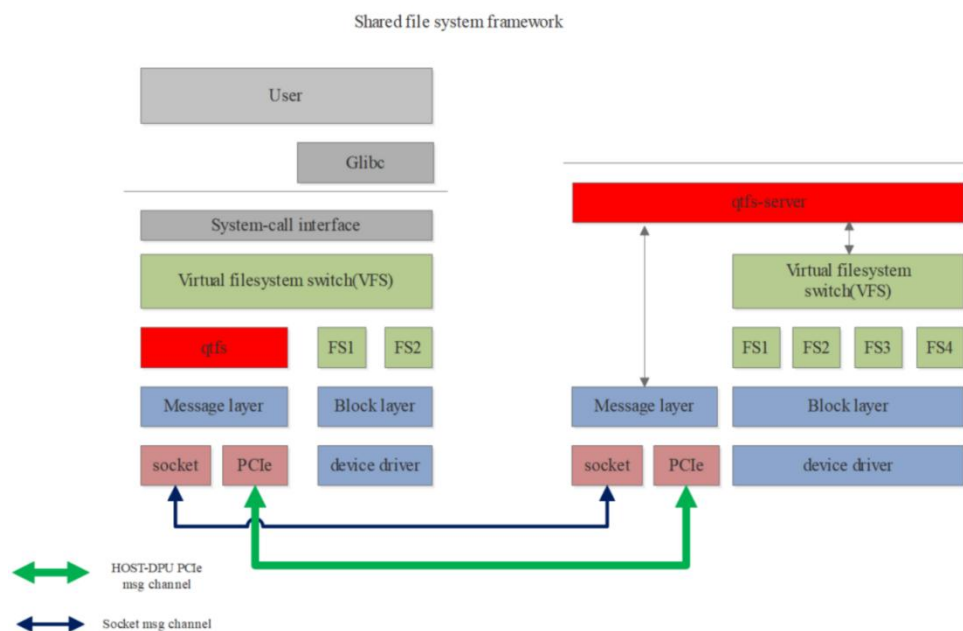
Shared file system framework

User

Glibc

System-call interface

Virtual filesystem switch(VFS)

qtfs

FS1

FS2

Message layer

Block layer

socket

PCIe

device driver

qtfs-server

Virtual filesystem switch(VFS)

FS1

FS2

FS3

FS4

Message layer

Block layer

socket

PCIe

device driver

HOST-DPU PCIe msg channel

Socket msg channel